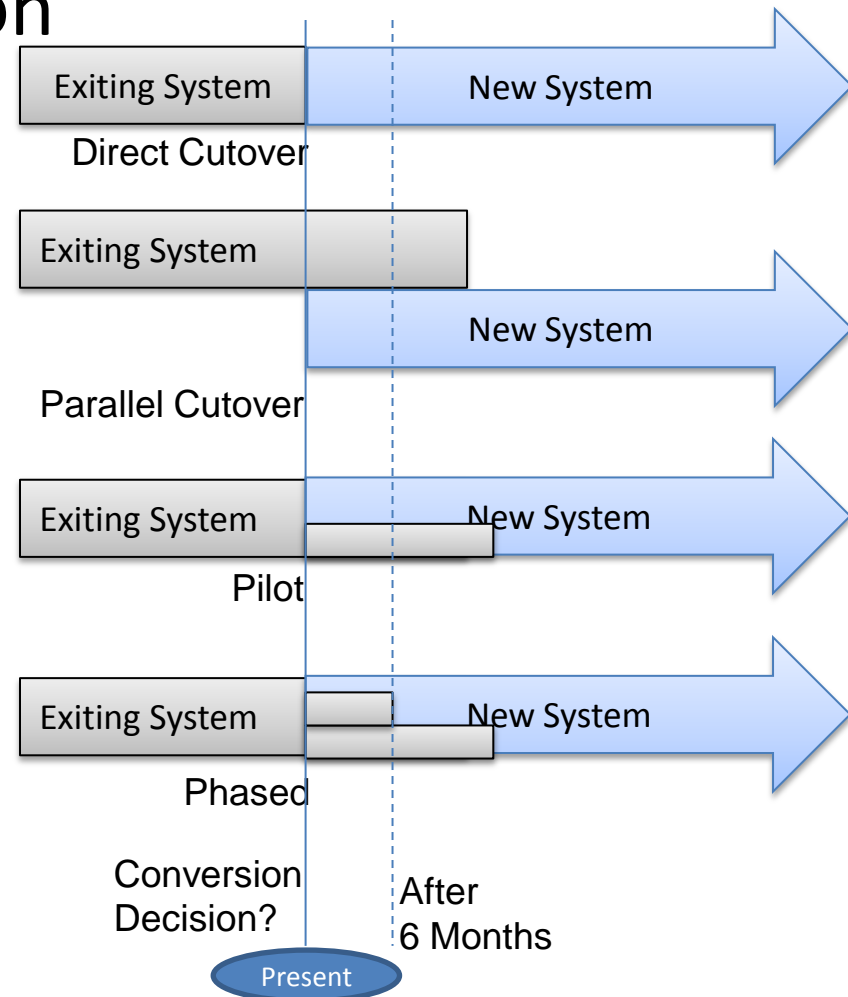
on

Exiting System
New System
Direct Cutover

Exiting System
New System
Parallel Cutover

Exiting System
New System
Pilot

Exiting System
New System
Phased

Conversion Decision?
After 6 Months
Present